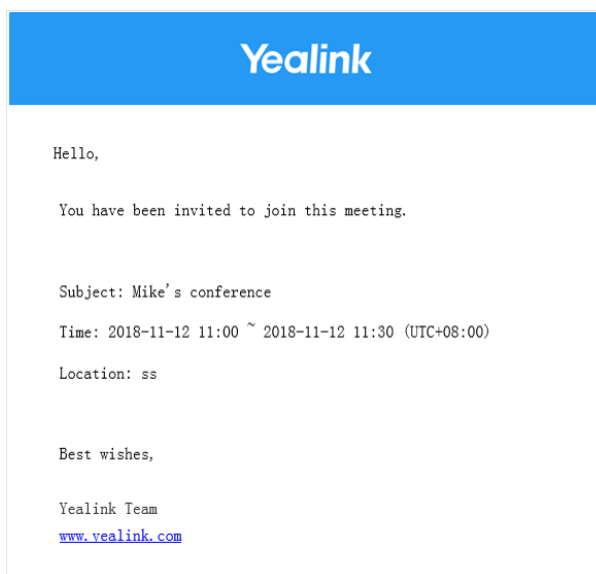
Yealink

Hello,

You have been invited to join this meeting.

Subject: Mike's conference

Time: 2018-11-12 11:00 ~ 2018-11-12 11:30 (UTC+08:00)

Location: ss

Best wishes,

Yealink Team
www.yealink.com